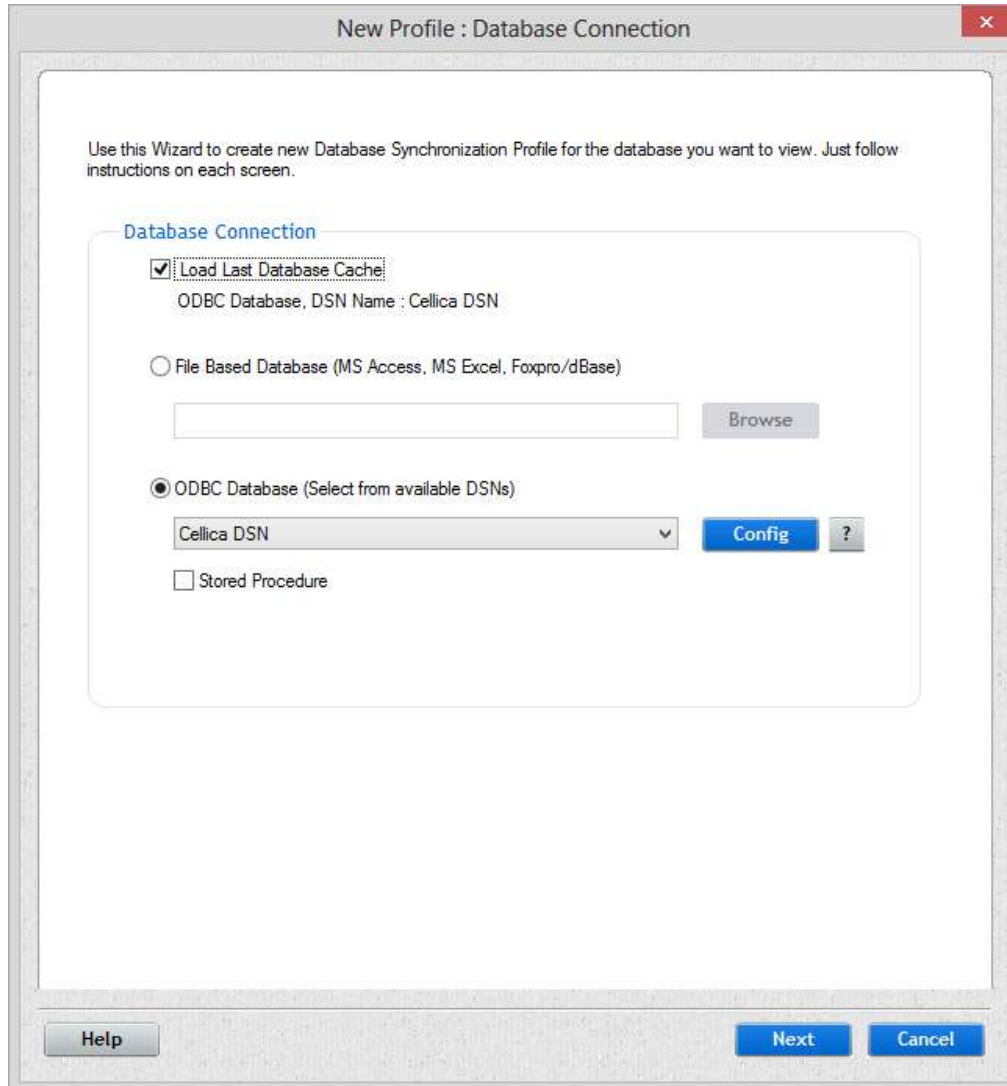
New Profile : Database Connection

×

Use this Wizard to create new Database Synchronization Profile for the database you want to view. Just follow instructions on each screen.

Database Connection

Load Last Database Cache

ODBC Database, DSN Name : Cellica DSN

File Based Database (MS Access, MS Excel, Foxpro/dBase)

Browse

ODBC Database (Select from available DSNs)

Cellica DSN

Config

?

Stored Procedure

Help

Next

Cancel